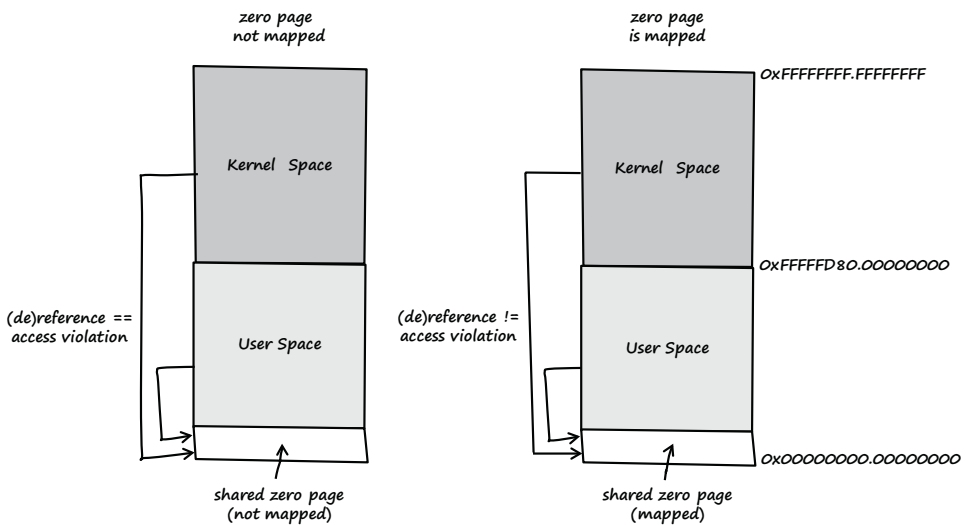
zero page
not mapped

Kernel Space

(de)reference ==
access violation

User Space

shared zero page
(not mapped)

zero page
is mapped

0xFFFFFFFF.FFFFFFFF

Kernel Space

0xFFFFFD80.00000000

(de)reference !=
access violation

User Space

0x00000000.00000000

shared zero page
(mapped)